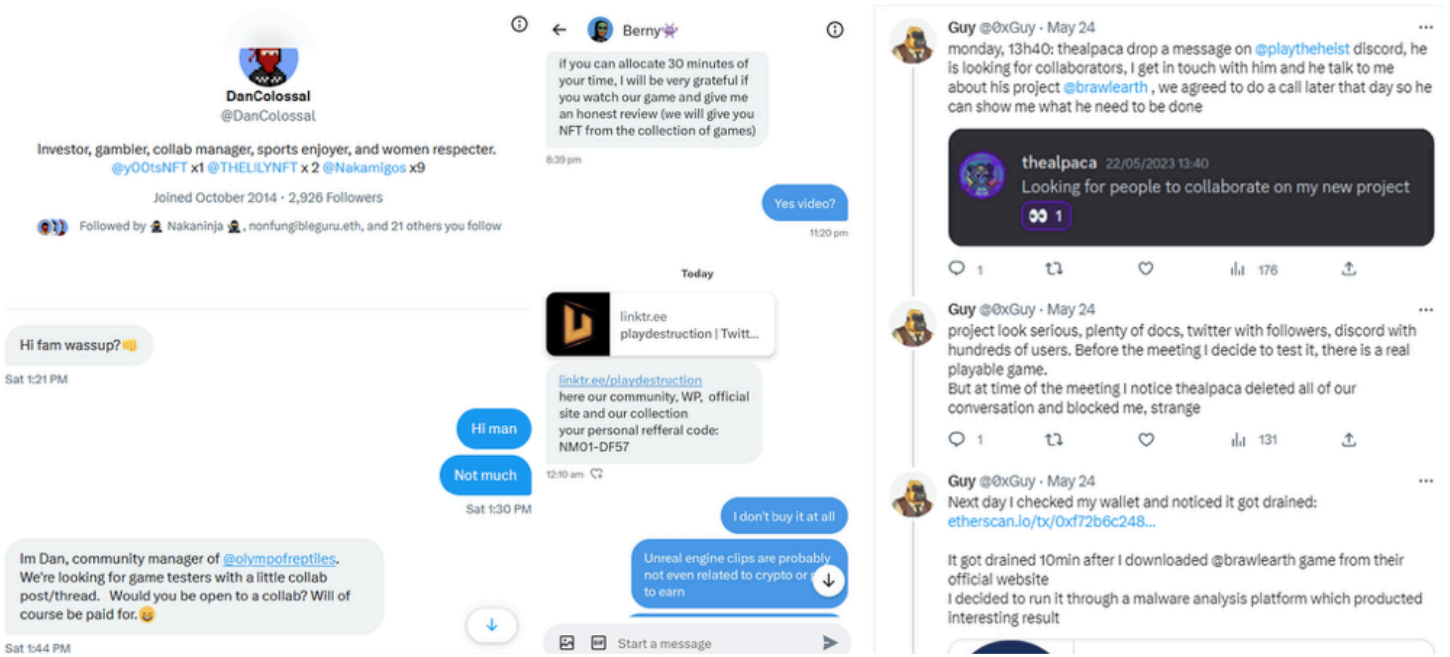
DanColossal
@DanColossal

Investor, gambler, collab manager, sports enjoyer, and women respecter. @y00tsNFT x1 @THELILYNFT x 2 @Nakamigos x9

Joined October 2014 · 2,926 Followers

Followed by Nakaninja, nonfungibleguru.eth, and 21 others you follow

Hi fam wassup?👊
Sat 1:21 PM

Hi man

Not much
Sat 1:30 PM

Im Dan, community manager of @olympofreptiles. We're looking for game testers with a little collab post/thread. Would you be open to a collab? Will of course be paid for.😄
Sat 1:44 PM

Berny👾

if you can allocate 30 minutes of your time, I will be very grateful if you watch our game and give me an honest review (we will give you NFT from the collection of games)
8:39 pm

Yes video?
11:20 pm

Today

linktr.ee
playdestruction | Twitt...

linktr.ee/playdestruction
here our community, WP, official site and our collection
your personal refferal code:
NM01-DF57
12:10 am

I don't buy it at all

Unreal engine clips are probably not even related to crypto or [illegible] to earn

Start a message

Guy @0xGuy · May 24
monday, 13h40: thealpaca drop a message on @playtheheist discord, he is looking for collaborators, I get in touch with him and he talk to me about his project @brawlearth , we agreed to do a call later that day so he can show me what he need to be done

thealpaca 22/05/2023 13:40
Looking for people to collaborate on my new project
👀 1

1 176

Guy @0xGuy · May 24
project look serious, plenty of docs, twitter with followers, discord with hundreds of users. Before the meeting I decide to test it, there is a real playable game.
But at time of the meeting I notice thealpaca deleted all of our conversation and blocked me, strange

1 131

Guy @0xGuy · May 24
Next day I checked my wallet and noticed it got drained:
etherscan.io/tx/0xf72b6c248...

It got drained 10min after I downloaded @brawlearth game from their official website
I decided to run it through a malware analysis platform which producted interesting result